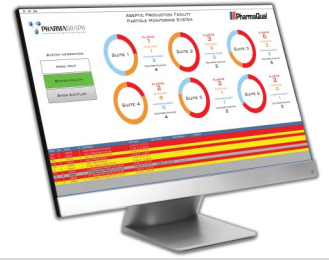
PHARMAGRAPH

Aseptic Production Facility
Particle Monitoring System

PharmaQual

System Information

Make Halt

System Health

Show Auditor

Suite 1

Suite 2

Suite 3

Suite 4

Suite 5

Suite 6

Alarms
2

Alarms
2

Alarms
3

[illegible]